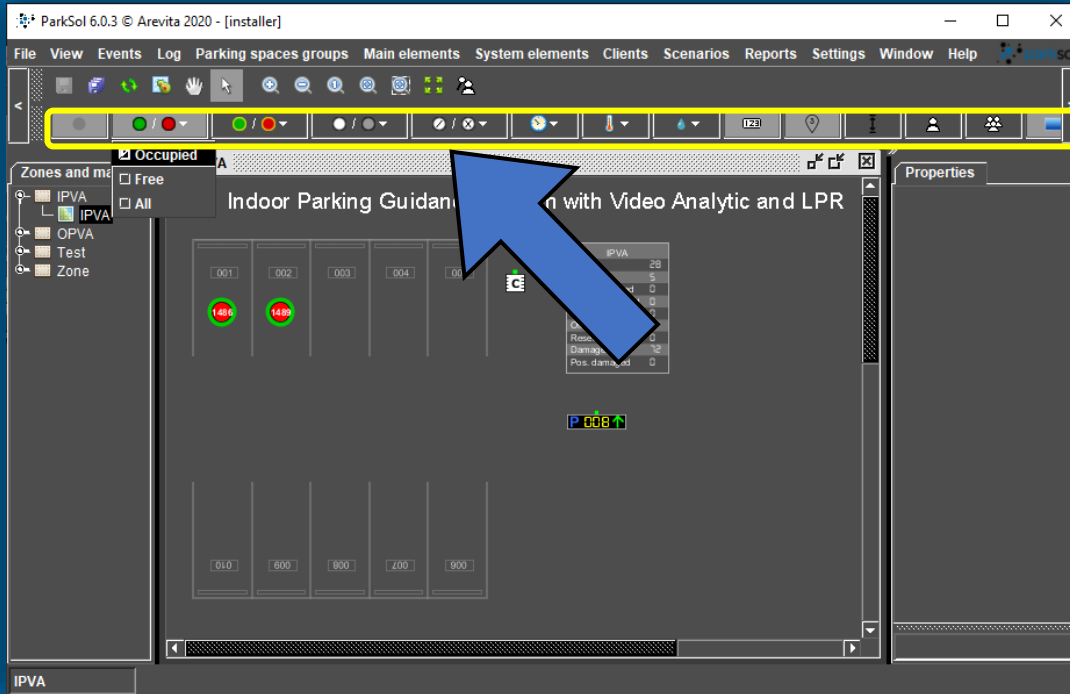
ParkSol 6.0.3 © Arevita 2020 - [installer]

File View Events Log Parking spaces groups Main elements System elements Clients Scenarios Reports Settings Window Help

/ / / / 123

Occupied
Free
All

Zones and ma
IPVA
IPVA
OPVA
Test
Zone

A

Indoor Parking Guidanc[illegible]n with Video Analytic and LPR

001 002 003 004 00

1486 1489

IPVA
28
5
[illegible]d 0
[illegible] 0
O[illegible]
Rese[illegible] 0
Damage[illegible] 12
Pos. damaged 0

P 008

010 009 008 007 006

Properties

IPVA